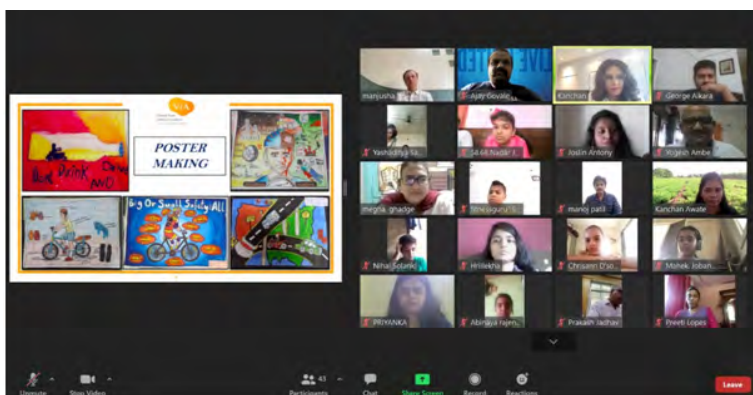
VIA

POSTER MAKING

Don't Drink and Drive

Big Or Small Safety All

manjusha

Ajay Dovale

Kanchan

George Alkara

Yashadhya Sa...

54.66 Nadar J...

Joslin Antony

Yogesh Ambe...

mrgzia ghadge

Shivagauri G...

manoj patil

Kanchan Awate

Nihal Solanki

Hrilekha

Chrisann D'so...

Mohek Joban...

PRIYANKA

Abhigya rajen...

Prakash Jadhav

Preeti Lopes

Unmute

Stop Video

Participants 43

Chat

Share Screen

Record

Reactions

Leave